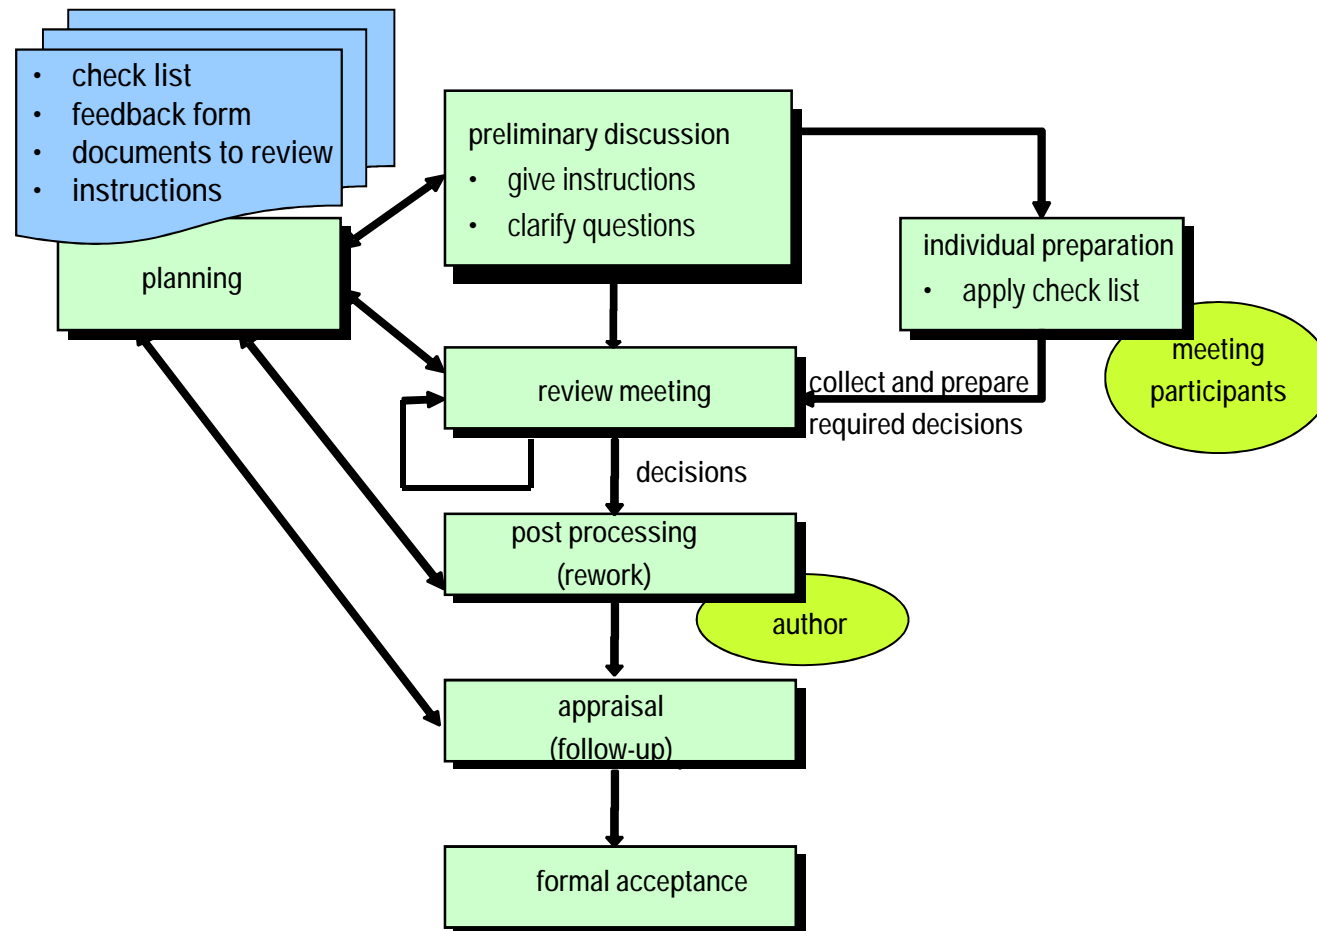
- check list
- feedback form
- documents to review
- instructions

planning

preliminary discussion
- give instructions
- clarify questions

individual preparation
- apply check list

meeting participants

review meeting

collect and prepare required decisions

decisions

post processing (rework)

author

appraisal (follow-up)

formal acceptance